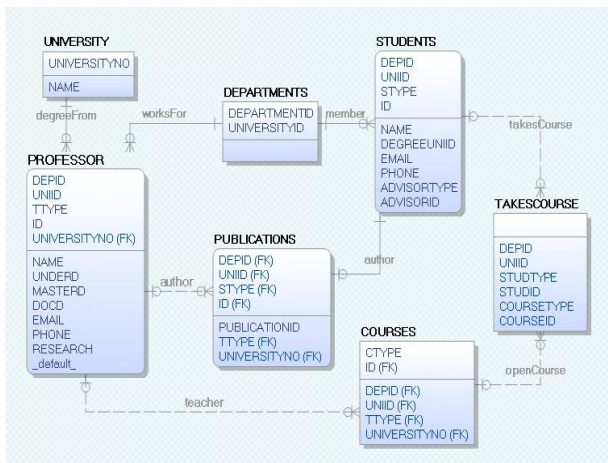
UNIVERSITY
UNIVERSITYNO
NAME

degreeFrom

worksFor

DEPARTMENTS
DEPARTMENTID
UNIVERSITYID

member

STUDENTS
DEPID
UNIID
STYPE
ID
NAME
DEGREEUNIID
EMAIL
PHONE
ADVISORTYPE
ADVISORID

takesCourse

PROFESSOR
DEPID
UNIID
TTYPE
ID
UNIVERSITYNO (FK)
NAME
UNDERD
MASTERD
DOCD
EMAIL
PHONE
RESEARCH
_default_

author

PUBLICATIONS
DEPID (FK)
UNIID (FK)
STYPE (FK)
ID (FK)
PUBLICATIONID
TTYPE (FK)
UNIVERSITYNO (FK)

author

TAKESCOURSE
DEPID
UNIID
STUDTYPE
STUDID
COURSETYPE
COURSEID

openCourse

COURSES
CTYPE
ID (FK)
DEPID (FK)
UNIID (FK)
TTYPE (FK)
UNIVERSITYNO (FK)

teacher